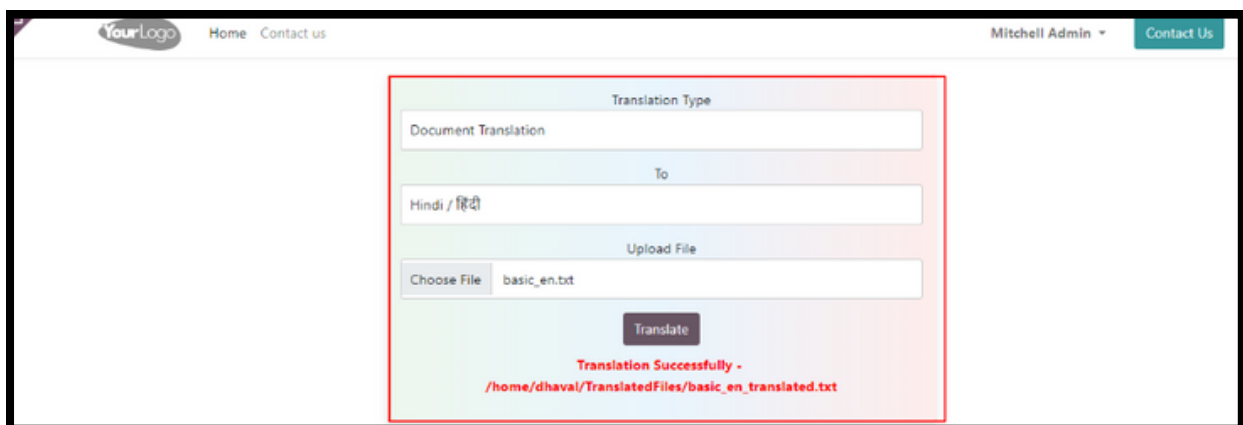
YourLogo Home Contact us Mitchell Admin Contact Us

Translation Type

Document Translation

To

Hindi / हिंदी

Upload File

Choose File basic_en.txt

Translate

Translation Successfully - /home/dhaval/TranslatedFiles/basic_en_translated.txt